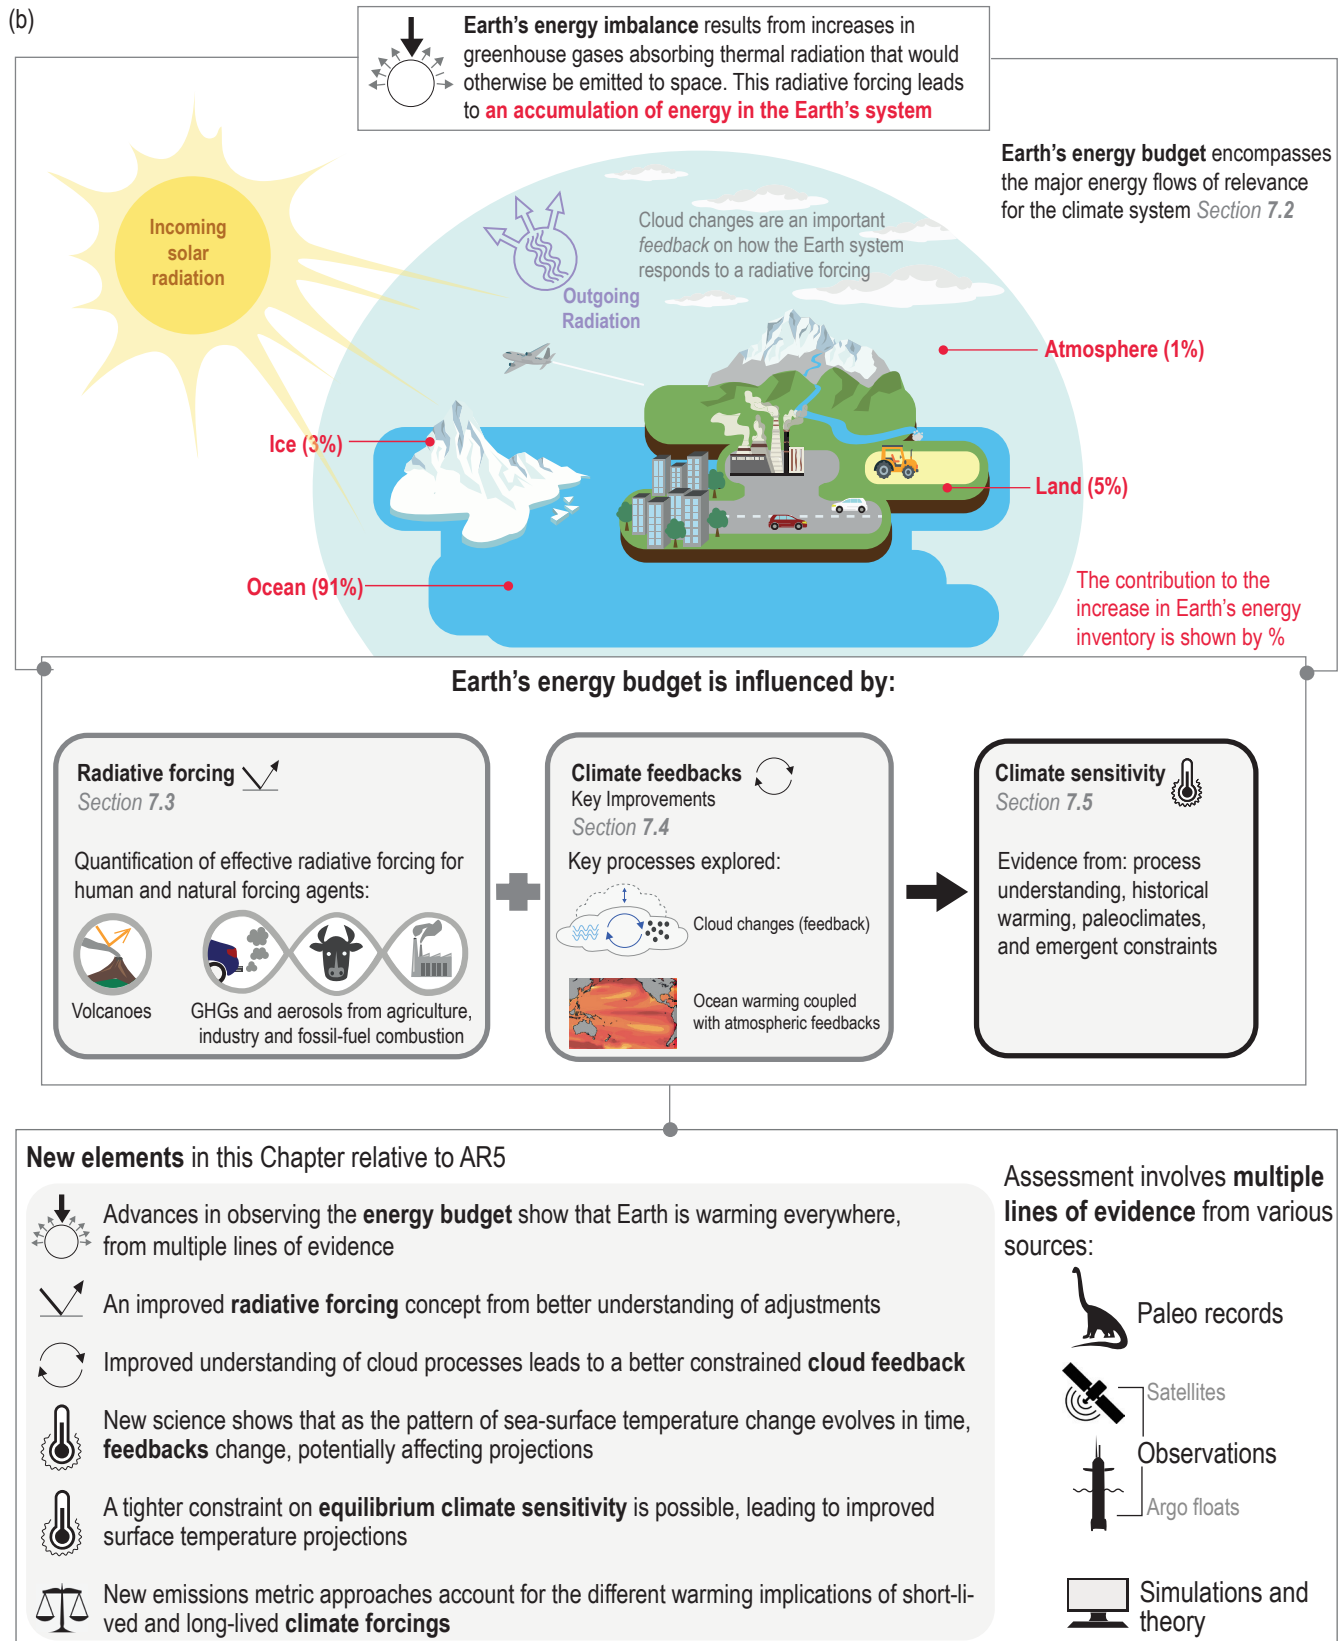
(b)

**Earth's energy imbalance** results from increases in greenhouse gases absorbing thermal radiation that would otherwise be emitted to space. This radiative forcing leads to **an accumulation of energy in the Earth's system**

**Earth's energy budget** encompasses the major energy flows of relevance for the climate system *Section 7.2*

Incoming solar radiation

Outgoing Radiation

Cloud changes are an important *feedback* on how the Earth system responds to a radiative forcing

Atmosphere (1%)

Ice (3%)

Land (5%)

Ocean (91%)

The contribution to the increase in Earth's energy inventory is shown by %

**Earth's energy budget is influenced by:**

**Radiative forcing**
*Section 7.3*
Quantification of effective radiative forcing for human and natural forcing agents:
Volcanoes
GHGs and aerosols from agriculture, industry and fossil-fuel combustion

**Climate feedbacks**
Key Improvements
*Section 7.4*
Key processes explored:
Cloud changes (feedback)
Ocean warming coupled with atmospheric feedbacks

**Climate sensitivity**
*Section 7.5*
Evidence from: process understanding, historical warming, paleoclimates, and emergent constraints

**New elements** in this Chapter relative to AR5

Advances in observing the **energy budget** show that Earth is warming everywhere, from multiple lines of evidence

An improved **radiative forcing** concept from better understanding of adjustments

Improved understanding of cloud processes leads to a better constrained **cloud feedback**

New science shows that as the pattern of sea-surface temperature change evolves in time, **feedbacks** change, potentially affecting projections

A tighter constraint on **equilibrium climate sensitivity** is possible, leading to improved surface temperature projections

New emissions metric approaches account for the different warming implications of short-lived and long-lived **climate forcings**

Assessment involves **multiple lines of evidence** from various sources:

Paleo records

Satellites

Observations

Argo floats

Simulations and theory